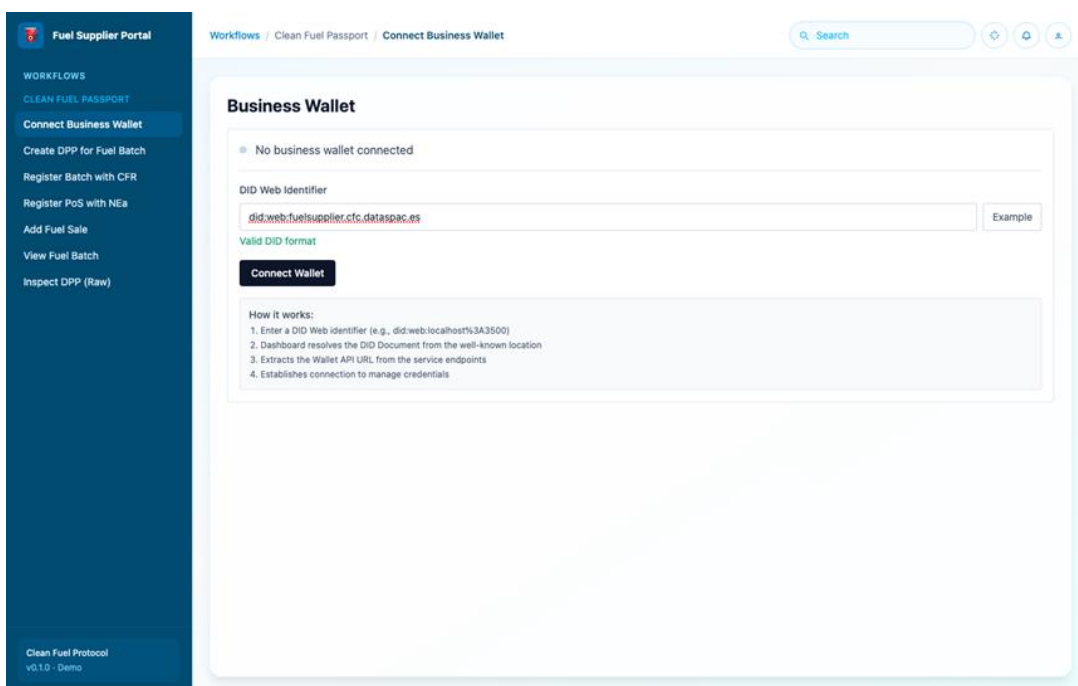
Fuel Supplier Portal

WORKFLOWS
CLEAN FUEL PASSPORT
Connect Business Wallet
Create DPP for Fuel Batch
Register Batch with CFR
Register PoS with NEa
Add Fuel Sale
View Fuel Batch
Inspect DPP (Raw)

Clean Fuel Protocol
v0.1.0 · Demo

Workflows / Clean Fuel Passport / Connect Business Wallet

Search

Business Wallet

No business wallet connected

DID Web Identifier

did:web:fuelsupplier.cfc.dataspac.es

Example

Valid DID format

Connect Wallet

How it works:
1. Enter a DID Web identifier (e.g., did:web:localhost%3A3500)
2. Dashboard resolves the DID Document from the well-known location
3. Extracts the Wallet API URL from the service endpoints
4. Establishes connection to manage credentials